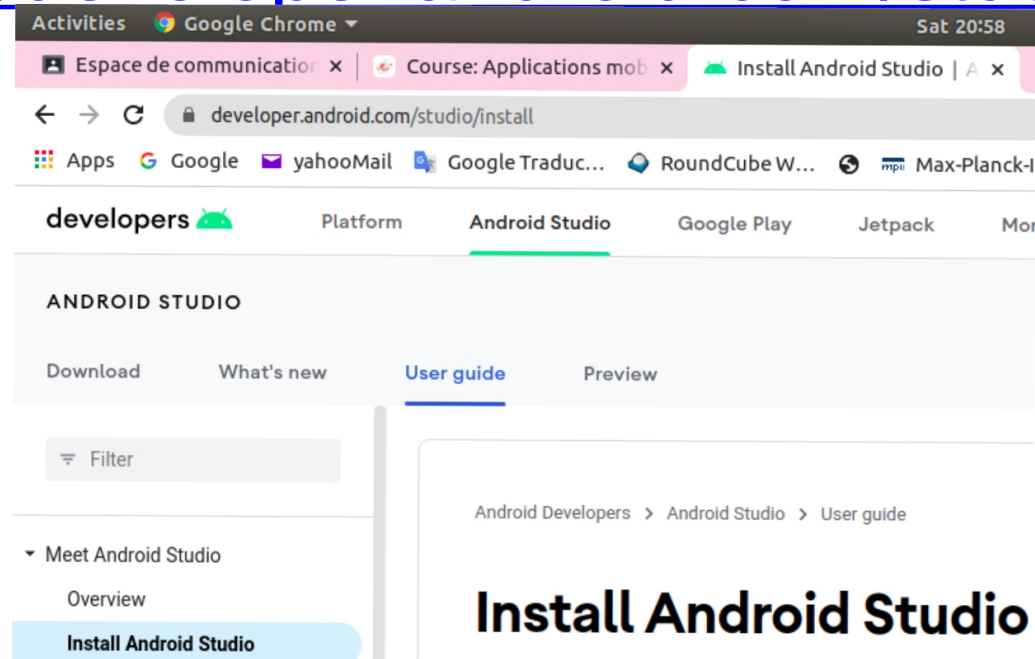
Activities Google Chrome

Sat 20:58

Espace de communicatio ×

Course: Applications mob ×

Install Android Studio | A ×

developer.android.com/studio/install

Apps Google yahooMail Google Traduc... RoundCube W... Max-Planck-I

developers

Platform Android Studio Google Play Jetpack Mor

ANDROID STUDIO

Download What's new User guide Preview

Filter

Meet Android Studio

Overview

Install Android Studio

Android Developers > Android Studio > User guide

Install Android Studio